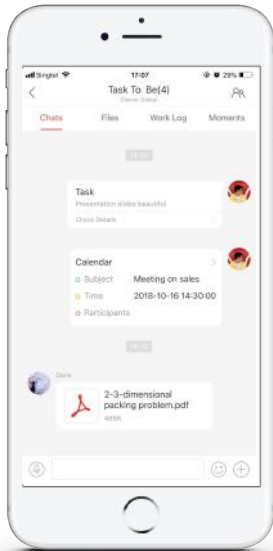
Singtel 17:07 29%

Task To Be(4)
Dorie Global

Chats Files Work Log Moments

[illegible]

Task
Presentation slides beautiful
Check Details

Calendar
Subject Meeting on sales
Time 2018-10-16 14:30:00
Participants

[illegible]

Dorie

2-3-dimensional packing problem.pdf
486K